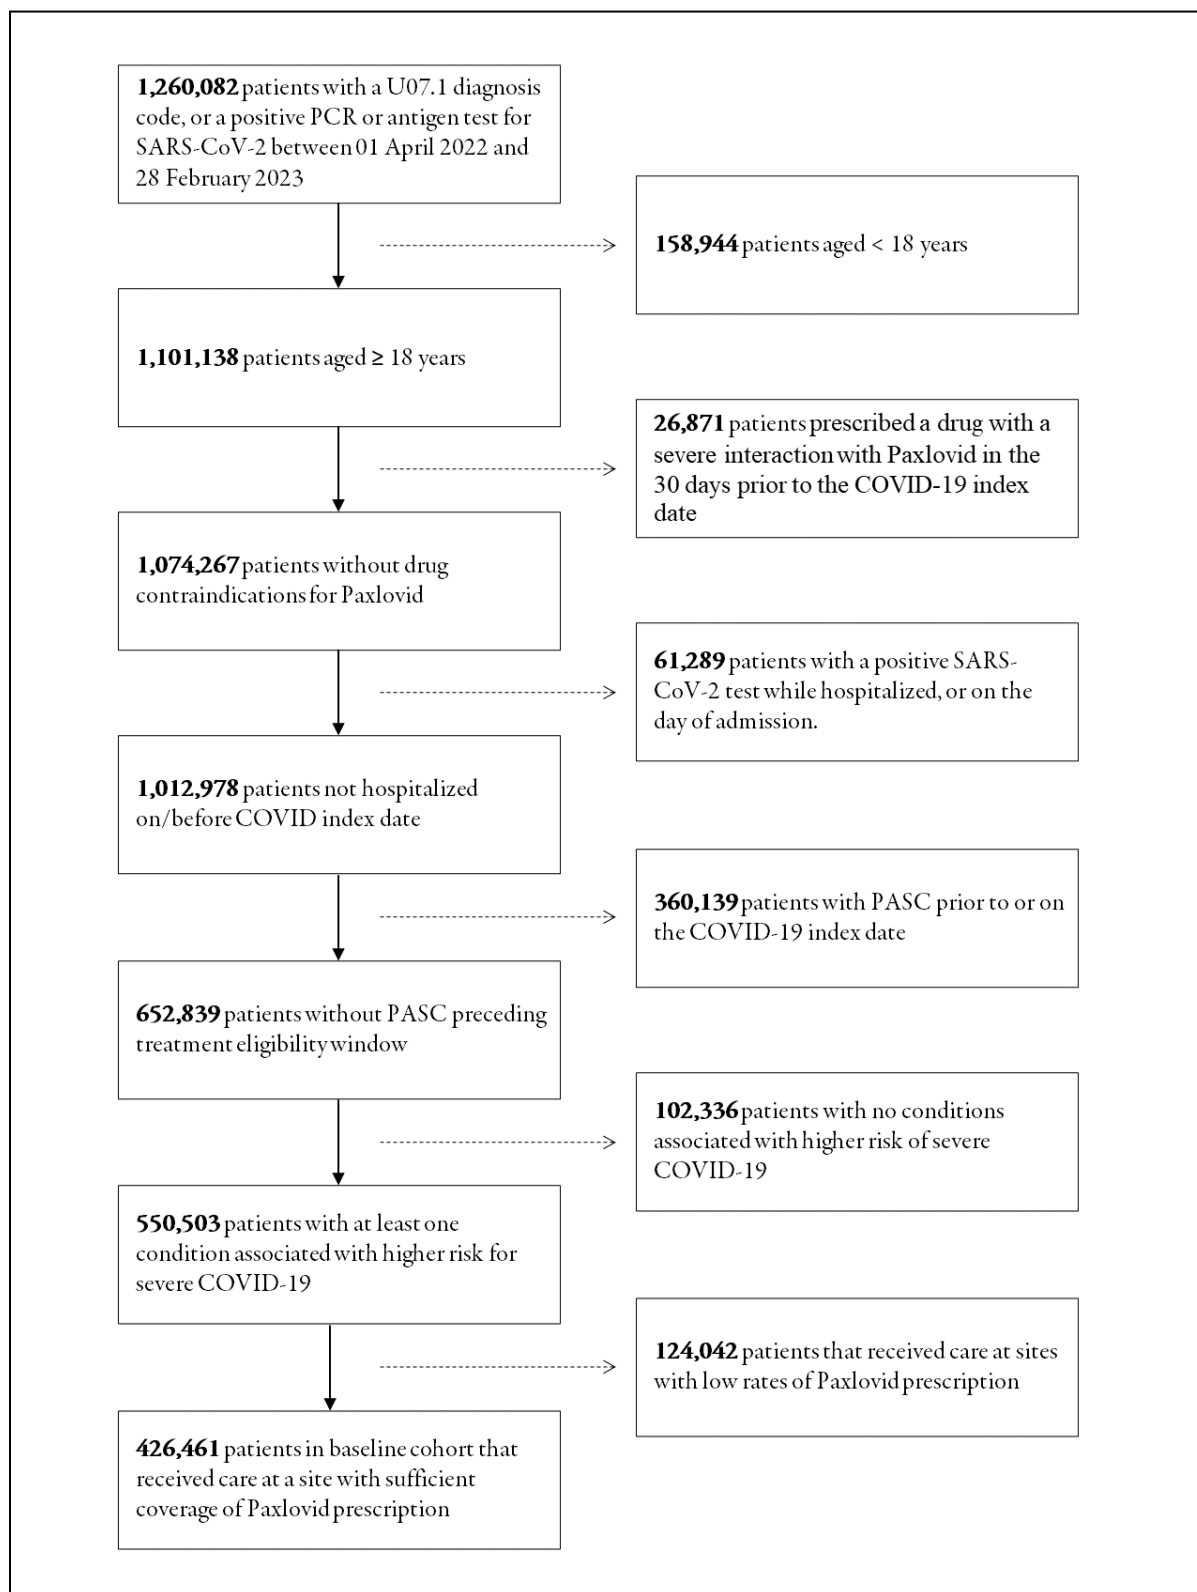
**1,260,082** patients with a U07.1 diagnosis code, or a positive PCR or antigen test for SARS-CoV-2 between 01 April 2022 and 28 February 2023

**158,944** patients aged < 18 years

**1,101,138** patients aged ≥ 18 years

**26,871** patients prescribed a drug with a severe interaction with Paxlovid in the 30 days prior to the COVID-19 index date

**1,074,267** patients without drug contraindications for Paxlovid

**61,289** patients with a positive SARS-CoV-2 test while hospitalized, or on the day of admission.

**1,012,978** patients not hospitalized on/before COVID index date

**360,139** patients with PASC prior to or on the COVID-19 index date

**652,839** patients without PASC preceding treatment eligibility window

**102,336** patients with no conditions associated with higher risk of severe COVID-19

**550,503** patients with at least one condition associated with higher risk for severe COVID-19

**124,042** patients that received care at sites with low rates of Paxlovid prescription

**426,461** patients in baseline cohort that received care at a site with sufficient coverage of Paxlovid prescription